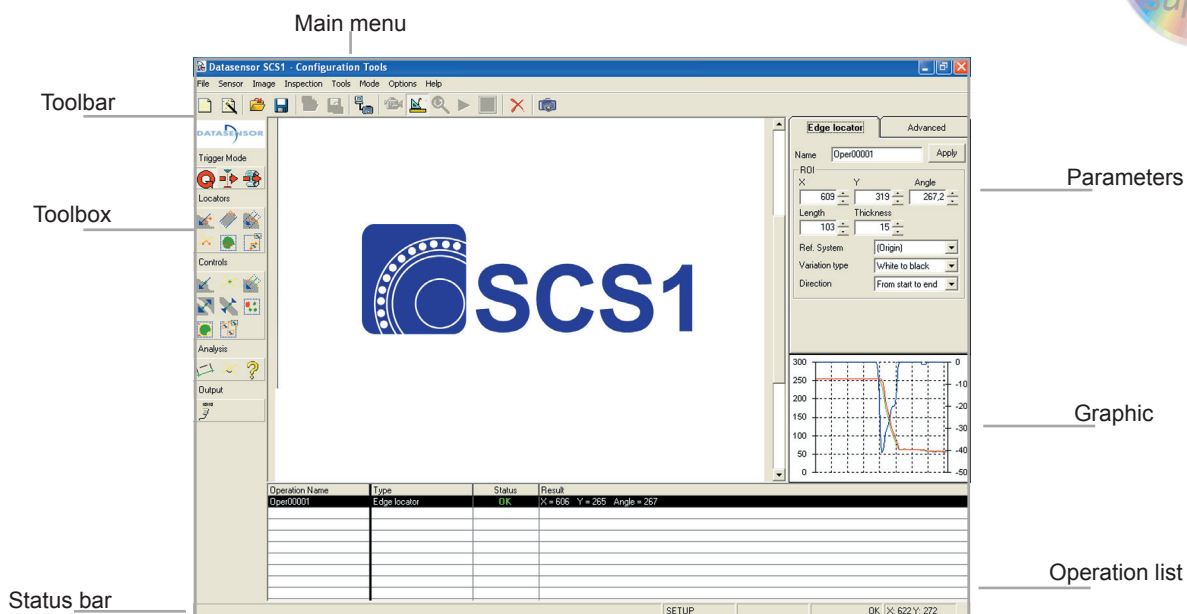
Main menu

Datasensor SCS1 - Configuration Tools

File Sensor Image Inspection Tools Mode Options Help

Toolbar

Toolbox

DATASENSOR

Trigger Mode

Locators

Controls

Analysis

Output

SCS1

Edge locator | Advanced

Name Oper00001 Apply

ROI

X 609 Y 319 Angle 267,2

Length 103 Thickness 15

Ref. System (Origin)

Variation type White to black

Direction From start to end

Parameters

300
250
200
150
100
50
0

0
-10
-20
-30
-40
-50

Graphic

| Operation Name | Type | Status | Result |
|---|---|---|---|
| Oper00001 | Edge locator | OK | X = 606 Y = 265 Angle = 267 |

Operation list

Status bar

SETUP OK X: 622 Y: 272